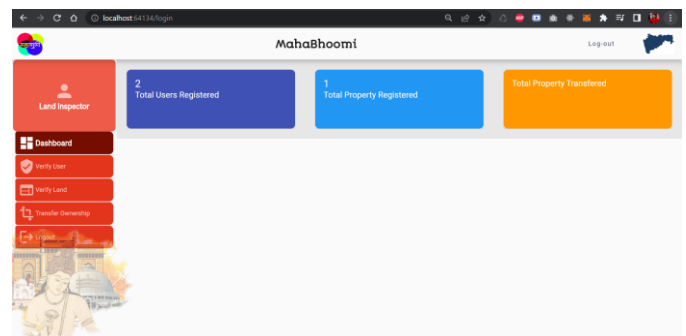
localhost:64134/login

MahaBhoomi

Log-out

Land Inspector

2
Total Users Registered

1
Total Property Registered

Total Property Transfered

Dashboard

Verify User

Verify Land

Transfer Ownership

Logout